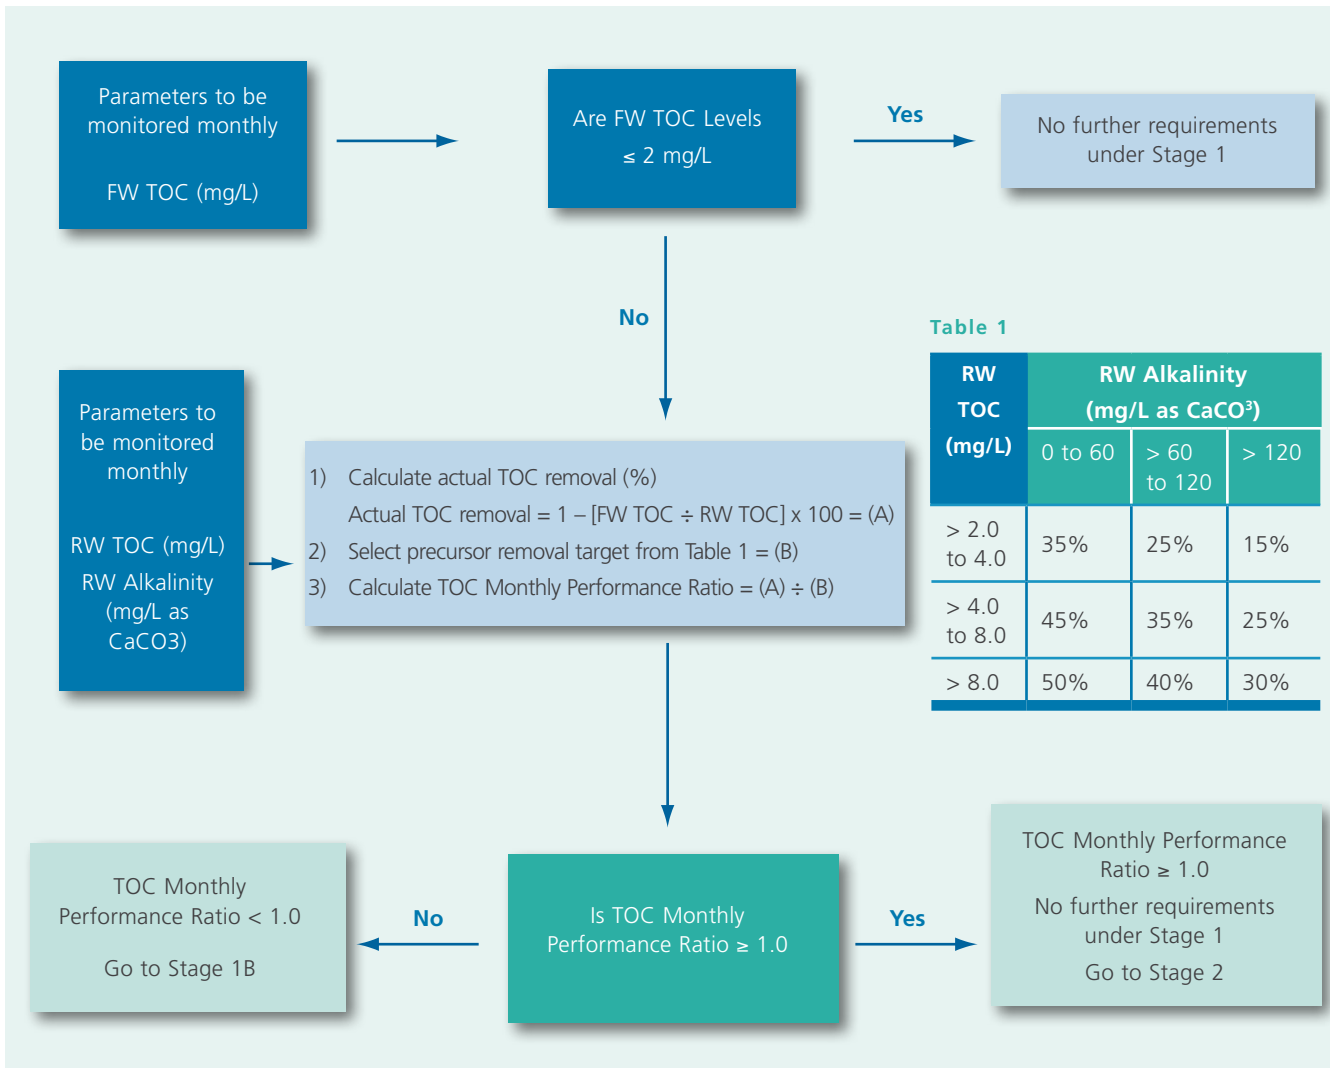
Parameters to be monitored monthly

FW TOC (mg/L)

Are FW TOC Levels ≤ 2 mg/L

Yes

No further requirements under Stage 1

No

Table 1

| RW TOC (mg/L) | RW Alkalinity (mg/L as CaCO³) 0 to 60 | > 60 to 120 | > 120 |
|---|---|---|---|
| > 2.0 to 4.0 | 35% | 25% | 15% |
| > 4.0 to 8.0 | 45% | 35% | 25% |
| > 8.0 | 50% | 40% | 30% |

Parameters to be monitored monthly

RW TOC (mg/L)
RW Alkalinity (mg/L as CaCO3)

1) Calculate actual TOC removal (%)
Actual TOC removal = 1 – [FW TOC ÷ RW TOC] x 100 = (A)
2) Select precursor removal target from Table 1 = (B)
3) Calculate TOC Monthly Performance Ratio = (A) ÷ (B)

TOC Monthly Performance Ratio < 1.0

Go to Stage 1B

No

Is TOC Monthly Performance Ratio ≥ 1.0

Yes

TOC Monthly Performance Ratio ≥ 1.0
No further requirements under Stage 1
Go to Stage 2